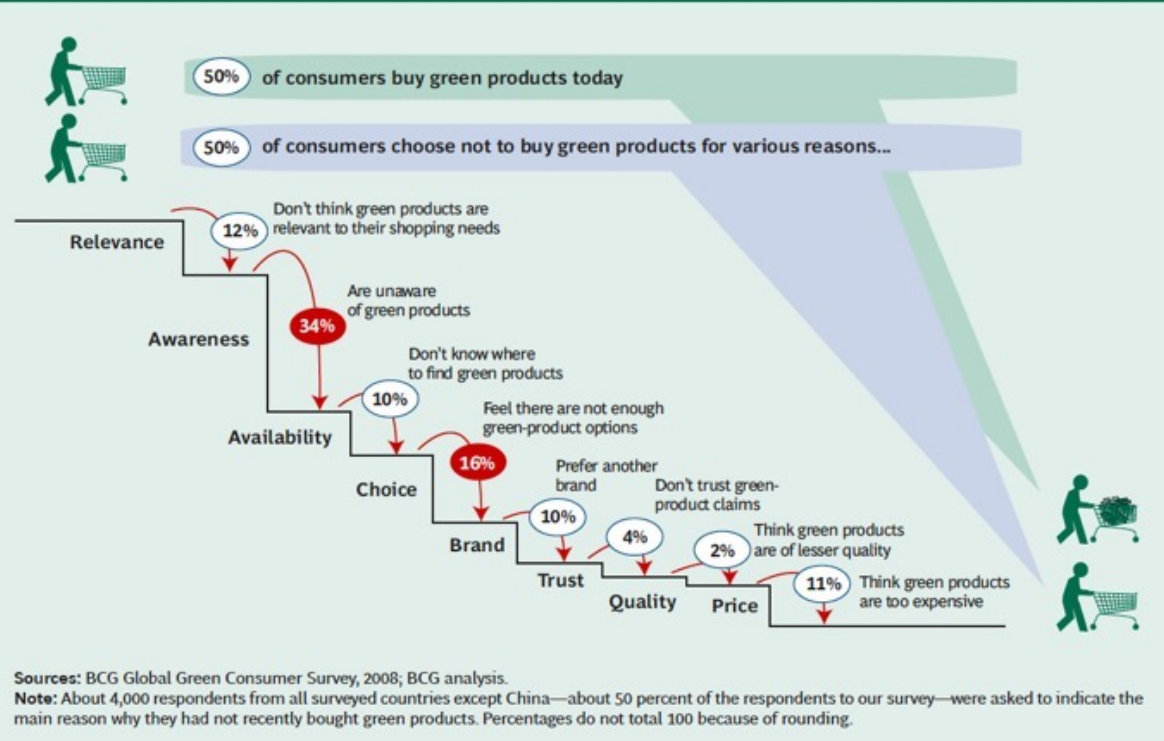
50% of consumers buy green products today

50% of consumers choose not to buy green products for various reasons...

Relevance

12% Don't think green products are relevant to their shopping needs

Awareness

34% Are unaware of green products

Availability

10% Don't know where to find green products

Choice

16% Feel there are not enough green-product options

Brand

10% Prefer another brand

Trust

4% Don't trust green-product claims

Quality

2% Think green products are of lesser quality

Price

11% Think green products are too expensive

Sources: BCG Global Green Consumer Survey, 2008; BCG analysis.
Note: About 4,000 respondents from all surveyed countries except China—about 50 percent of the respondents to our survey—were asked to indicate the main reason why they had not recently bought green products. Percentages do not total 100 because of rounding.